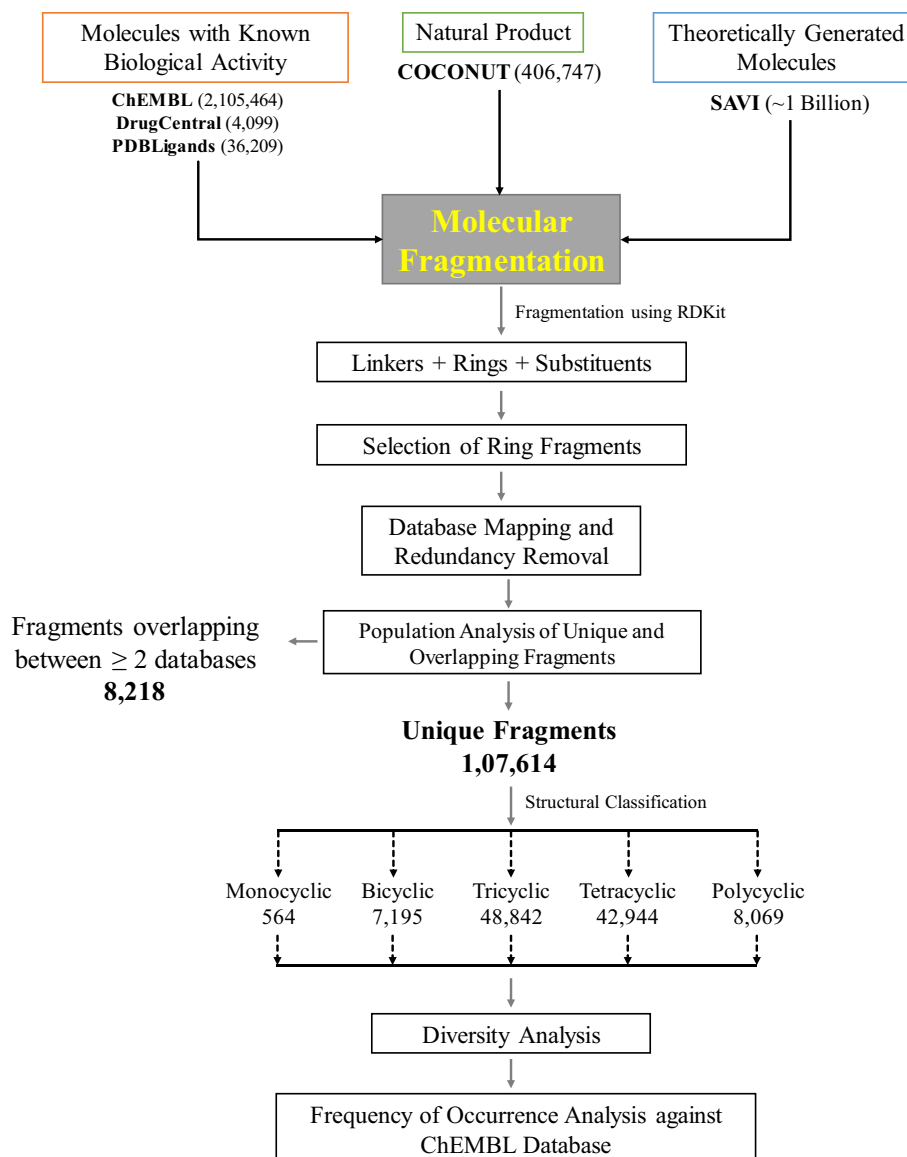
Molecules with Known Biological Activity

ChEMBL (2,105,464)
DrugCentral (4,099)
PDBLigands (36,209)

Natural Product

COCONUT (406,747)

Theoretically Generated Molecules

SAVI (~1 Billion)

Molecular Fragmentation

Fragmentation using RDKit

Linkers + Rings + Substituents

Selection of Ring Fragments

Database Mapping and Redundancy Removal

Fragments overlapping between $\geq 2$ databases
8,218

Population Analysis of Unique and Overlapping Fragments

Unique Fragments
1,07,614

Structural Classification

Monocyclic
564

Bicyclic
7,195

Tricyclic
48,842

Tetracyclic
42,944

Polycyclic
8,069

Diversity Analysis

Frequency of Occurrence Analysis against ChEMBL Database